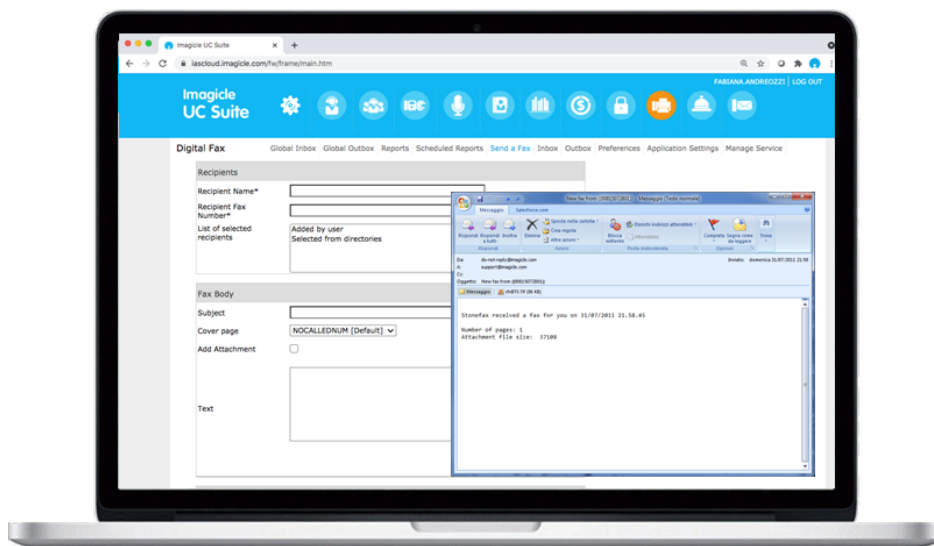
Imagicle UC Suite

lascloud.imagicle.com/fw/frame/main.htm

FABIANA.ANDREOZZI | LOG OUT

Imagicle
UC Suite

Digital Fax

Global Inbox | Global Outbox | Reports | Scheduled Reports | Send a Fax | Inbox | Outbox | Preferences | Application Settings | Manage Service

Recipients

Recipient Name*

Recipient Fax Number*

List of selected recipients

Added by user
Selected from directories

Fax Body

Subject

Cover page

NOCALLEDNUM [Default]

Add Attachment

Text

New fax from (0000/07/2011) - Messaggio (Testo normale)

Messaggio | Salesforce.com

Rispondi | Rispondi a tutti | Inoltra | Elimina | Sposta nella cartella | Crea regola | Altre azioni | Blocca mittente | Elenchi indirizzi attendibili | Attendibile | Completa | Segna come da leggere | Trova

Rispondi | Azioni | Posta indesiderata | Opzioni

Da: do-not-reply@imagicle.com
A: support@imagicle.com
Cc:
Oggetto: New fax from (0000/07/2011)

Inviato: domenica 31/07/2011 21.59

Messaggio | cfx0TI.TIF (36 KB)

Stonefax received a fax for you on 31/07/2011 21.58.45

Number of pages: 1
Attachment file size: 37108